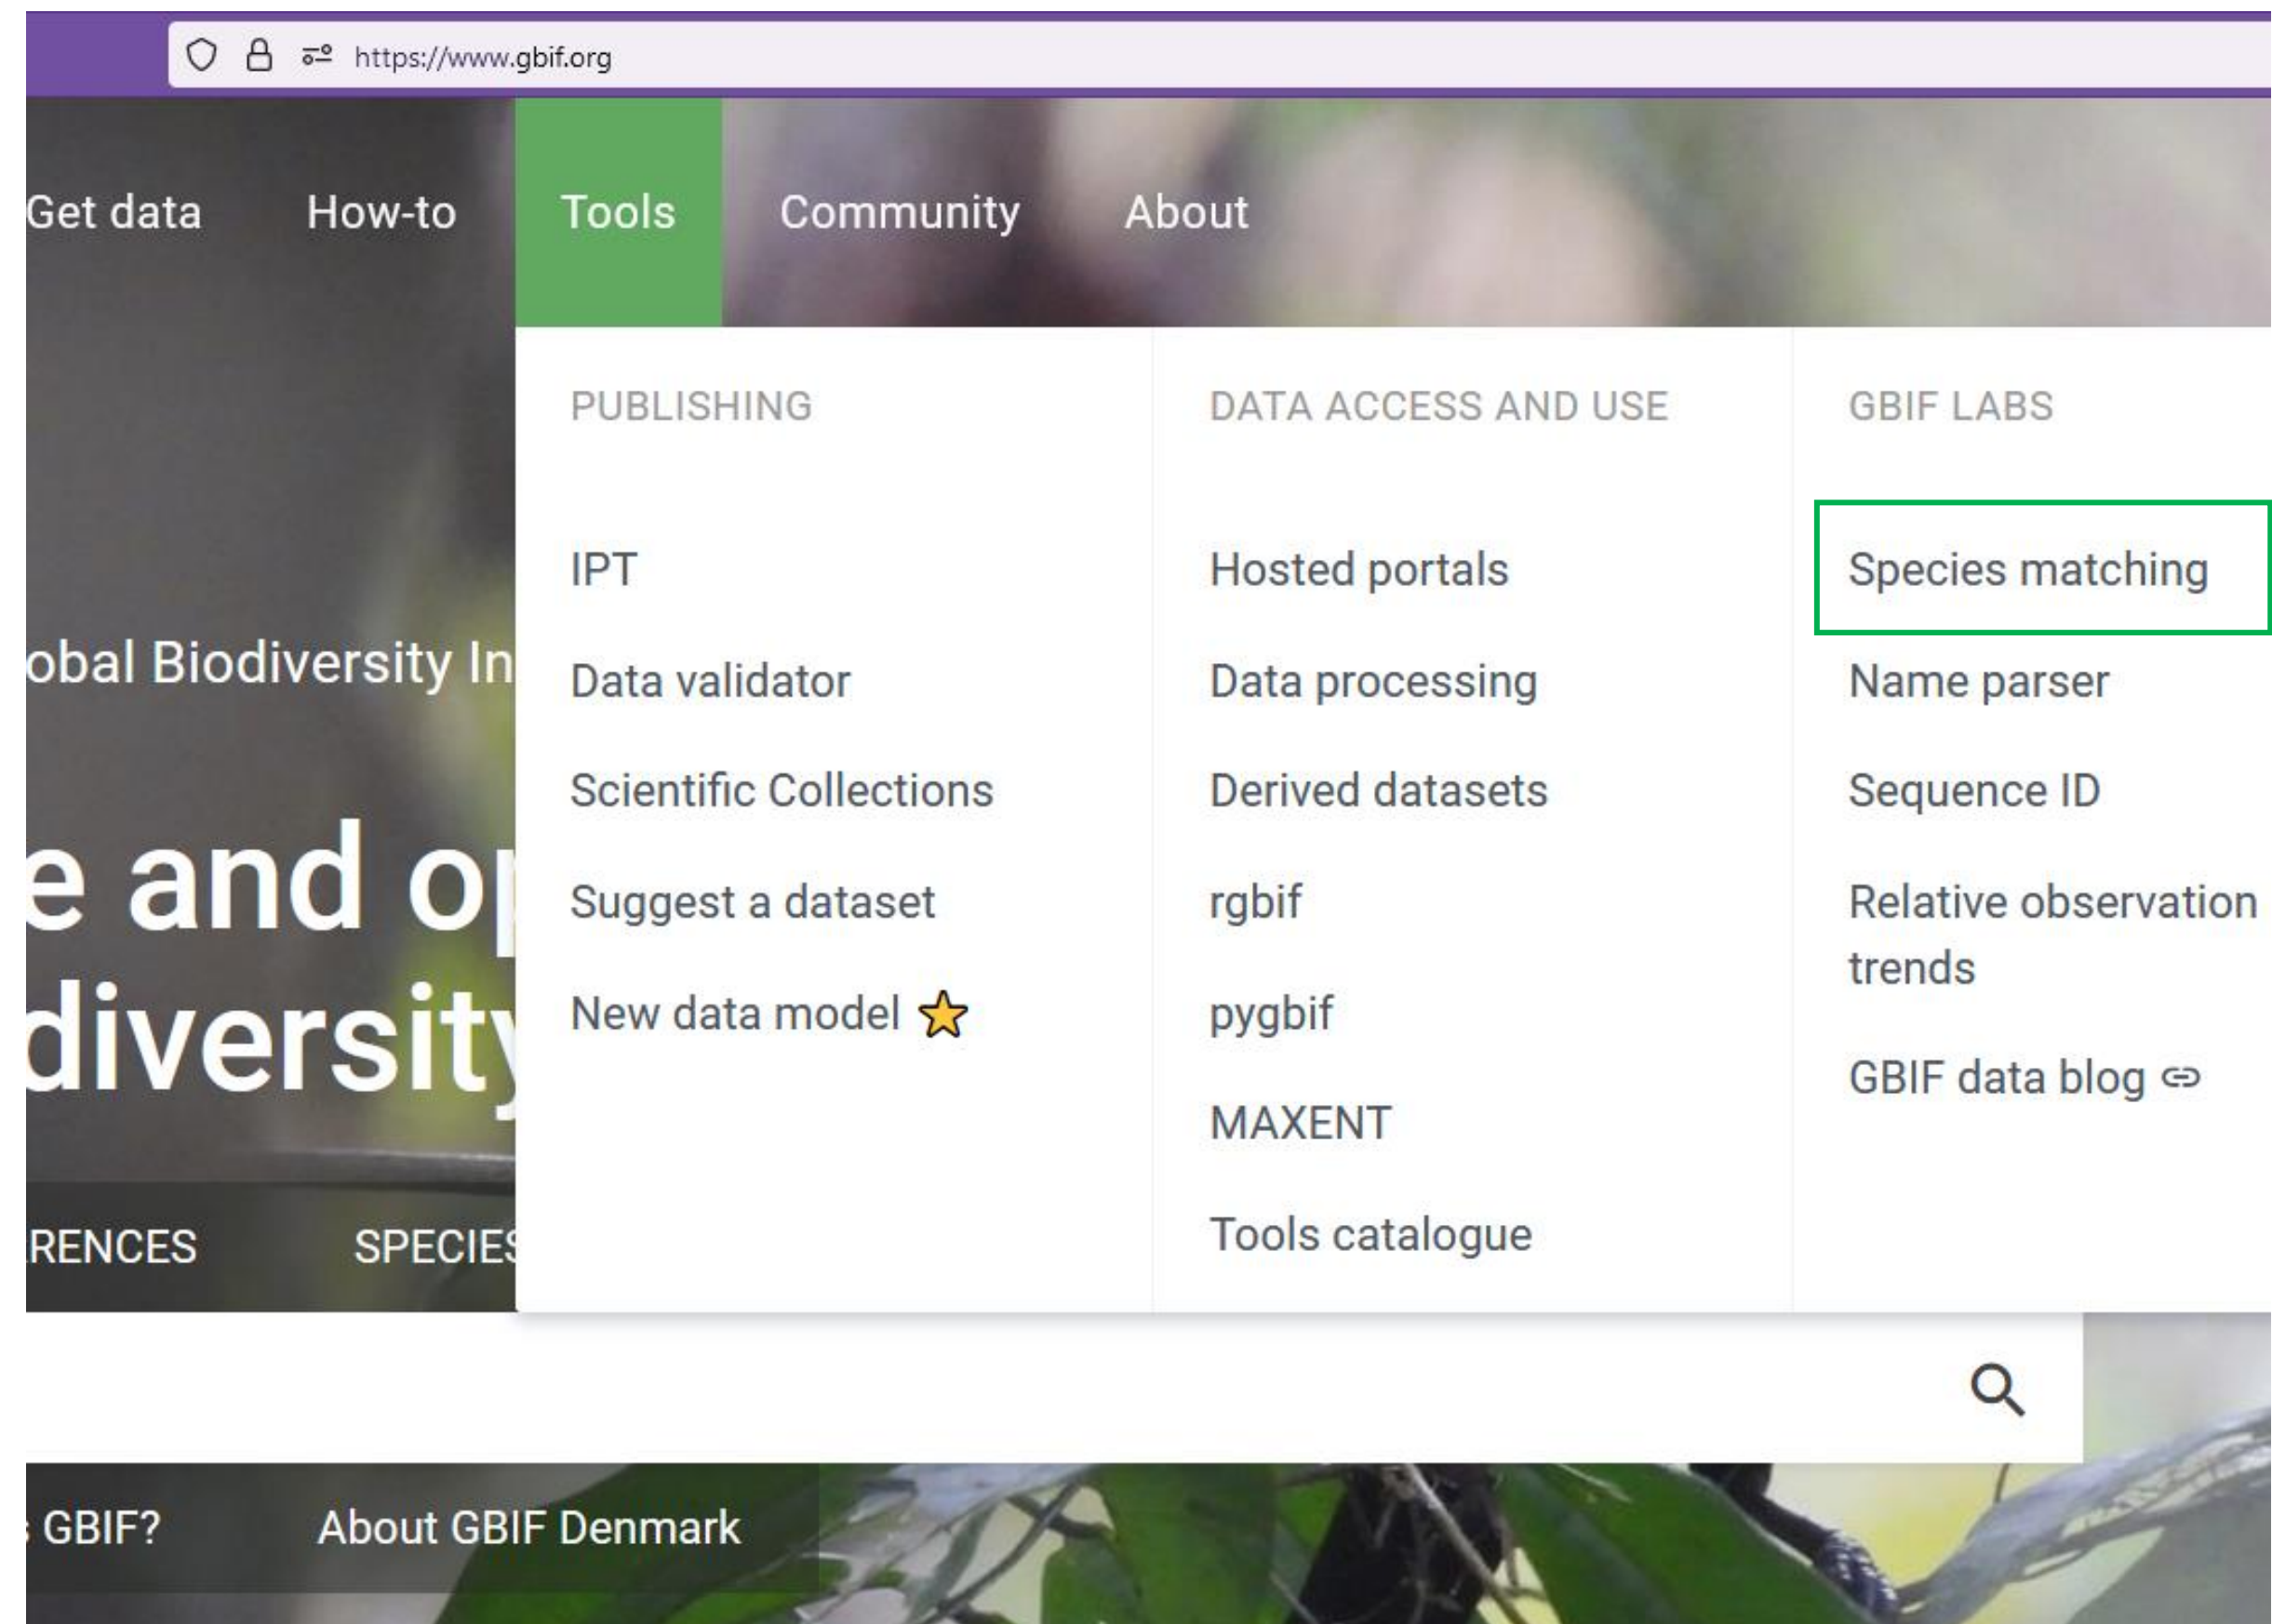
https://www.gbif.org

Get data How-to Tools Community About

obal Biodiversity In

e and o
diversit

RENCES SPECIE

PUBLISHING

IPT

Data validator

Scientific Collections

Suggest a dataset

New data model

DATA ACCESS AND USE

Hosted portals

Data processing

Derived datasets

rgbif

pygbif

MAXENT

Tools catalogue

GBIF LABS

Species matching

Name parser

Sequence ID

Relative observation trends

GBIF data blog

GBIF? About GBIF Denmark